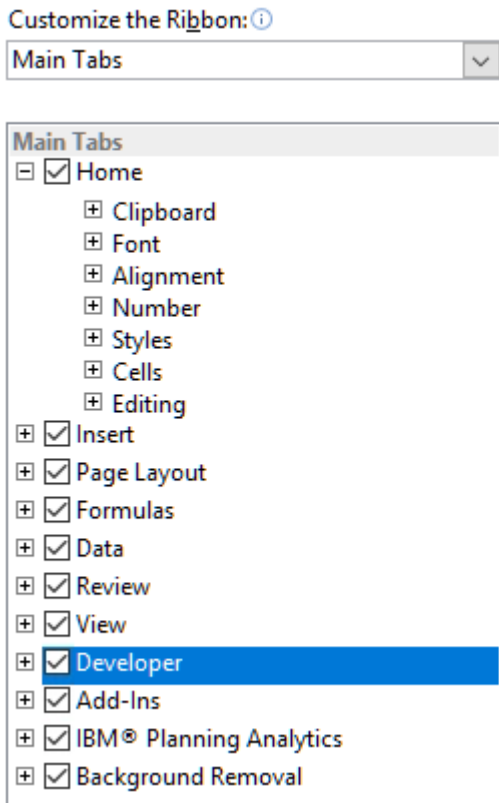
Customize the Ribbon:

Main Tabs

Main Tabs

Home

Clipboard

Font

Alignment

Number

Styles

Cells

Editing

Insert

Page Layout

Formulas

Data

Review

View

Developer

Add-Ins

IBM® Planning Analytics

Background Removal